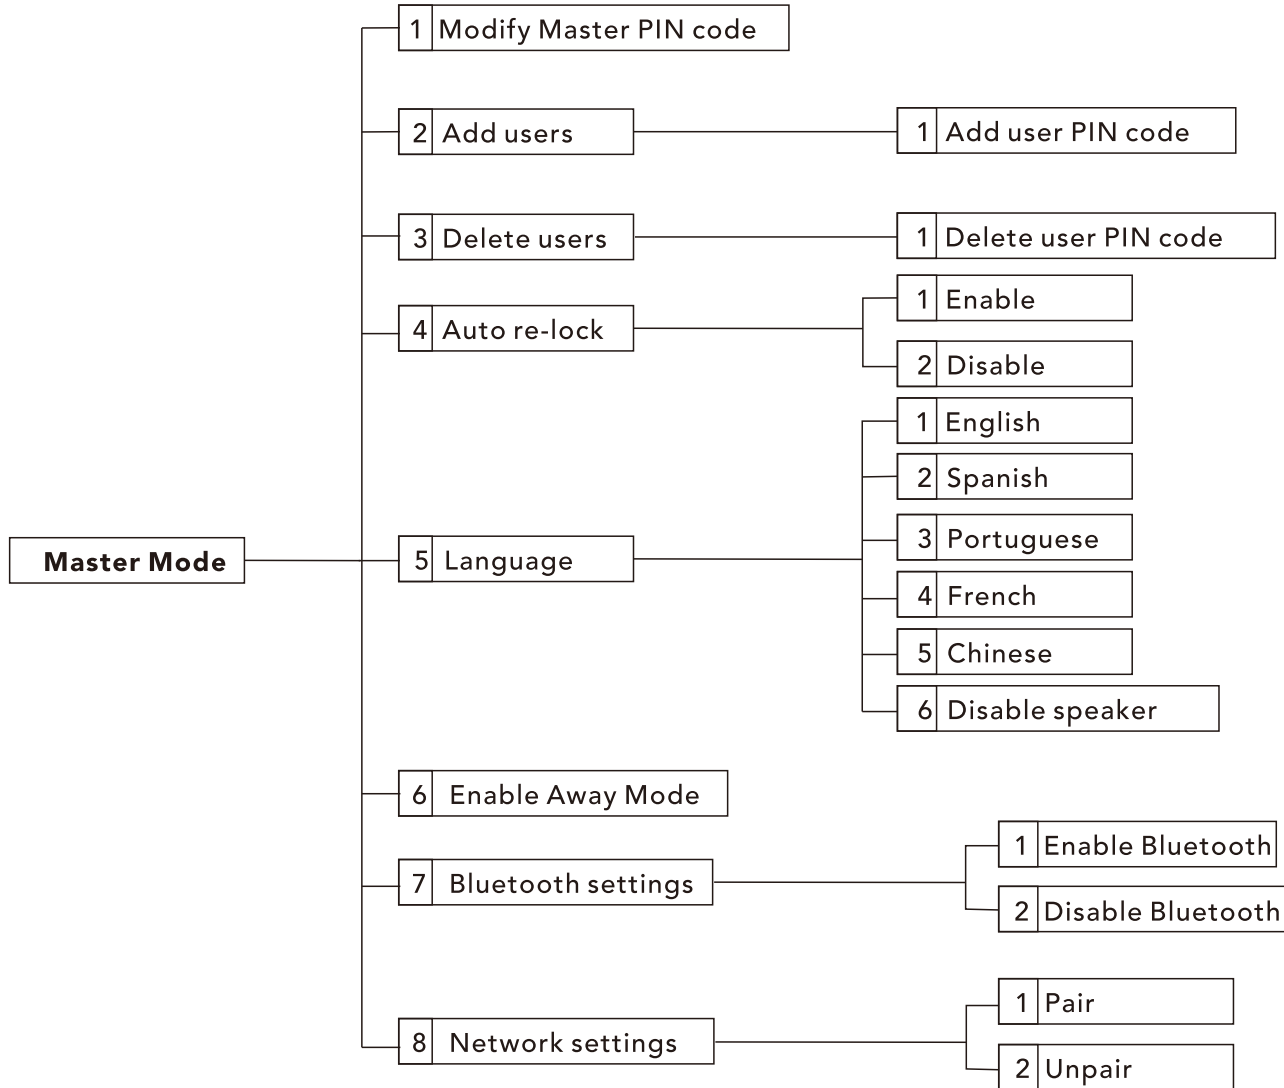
Master Mode

1 Modify Master PIN code

2 Add users
1 Add user PIN code

3 Delete users
1 Delete user PIN code

4 Auto re-lock
1 Enable
2 Disable

5 Language
1 English
2 Spanish
3 Portuguese
4 French
5 Chinese
6 Disable speaker

6 Enable Away Mode

7 Bluetooth settings
1 Enable Bluetooth
2 Disable Bluetooth

8 Network settings
1 Pair
2 Unpair